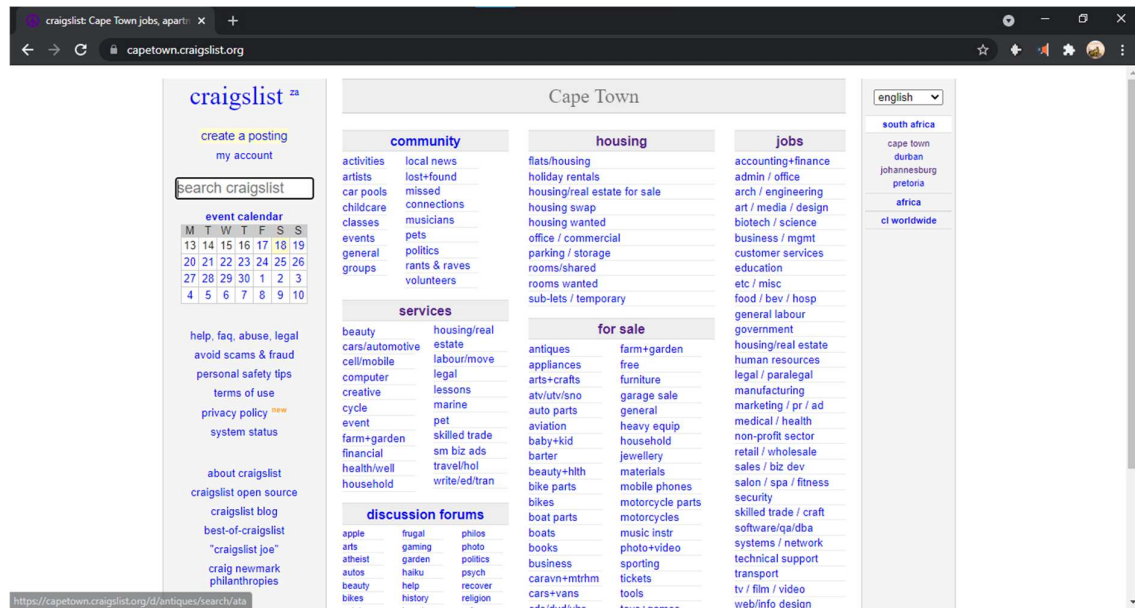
craigslist: Cape Town jobs, apartm ×  +

capetown.craigslist.org

craigslist za

create a posting
my account

search craigslist

event calendar

| M | T | W | T | F | S | S |
|---|---|---|---|---|---|---|
| 13 | 14 | 15 | 16 | 17 | 18 | 19 |
| 20 | 21 | 22 | 23 | 24 | 25 | 26 |
| 27 | 28 | 29 | 30 | 1 | 2 | 3 |
| 4 | 5 | 6 | 7 | 8 | 9 | 10 |

help, faq, abuse, legal
avoid scams & fraud
personal safety tips
terms of use
privacy policy new
system status

about craigslist
craigslist open source
craigslist blog
best-of-craigslist
"craigslist joe"
craig newmark philanthropies

Cape Town

community
activities
artists
car pools
childcare
classes
events
general
groups
local news
lost+found
missed connections
musicians
pets
politics
rants & raves
volunteers

services
beauty
cars/automotive
cell/mobile
computer
creative
cycle
event
farm+garden
financial
health/well
household
housing/real estate
labour/move
legal
lessons
marine
pet
skilled trade
sm biz ads
travel/hol
write/ed/tran

discussion forums
apple
arts
atheist
autos
beauty
bikes
frugal
gaming
garden
haiku
help
history
philos
photo
politics
psych
recover
religion

housing
flats/housing
holiday rentals
housing/real estate for sale
housing swap
housing wanted
office / commercial
parking / storage
rooms/shared
rooms wanted
sub-lets / temporary

for sale
antiques
appliances
arts+crafts
atv/utv/sno
auto parts
aviation
baby+kid
barter
beauty+hlth
bike parts
bikes
boat parts
boats
books
business
caravn+mtrhm
cars+vans
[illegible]
farm+garden
free
furniture
garage sale
general
heavy equip
household
jewellery
materials
mobile phones
motorcycle parts
motorcycles
music instr
photo+video
sporting
tickets
tools
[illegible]

jobs
accounting+finance
admin / office
arch / engineering
art / media / design
biotech / science
business / mgmt
customer services
education
etc / misc
food / bev / hosp
general labour
government
housing/real estate
human resources
legal / paralegal
manufacturing
marketing / pr / ad
medical / health
non-profit sector
retail / wholesale
sales / biz dev
salon / spa / fitness
security
skilled trade / craft
software/qa/dba
systems / network
technical support
transport
tv / film / video
web/info design

english

south africa
cape town
durban
johannesburg
pretoria
africa
cl worldwide

https://capetown.craigslist.org/d/antiques/search/ata